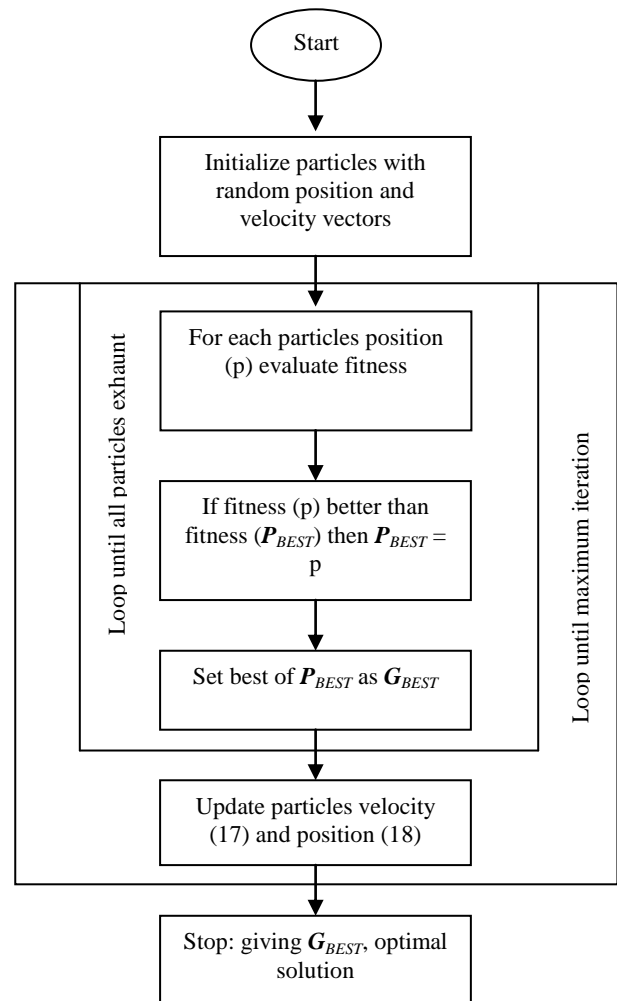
Start

Initialize particles with random position and velocity vectors

Loop until all particles exhaunt

For each particles position (p) evaluate fitness

If fitness (p) better than fitness ($\boldsymbol{P_{BEST}}$) then $\boldsymbol{P_{BEST}}$ = p

Set best of $\boldsymbol{P_{BEST}}$ as $\boldsymbol{G_{BEST}}$

Loop until maximum iteration

Update particles velocity (17) and position (18)

Stop: giving $\boldsymbol{G_{BEST}}$, optimal solution